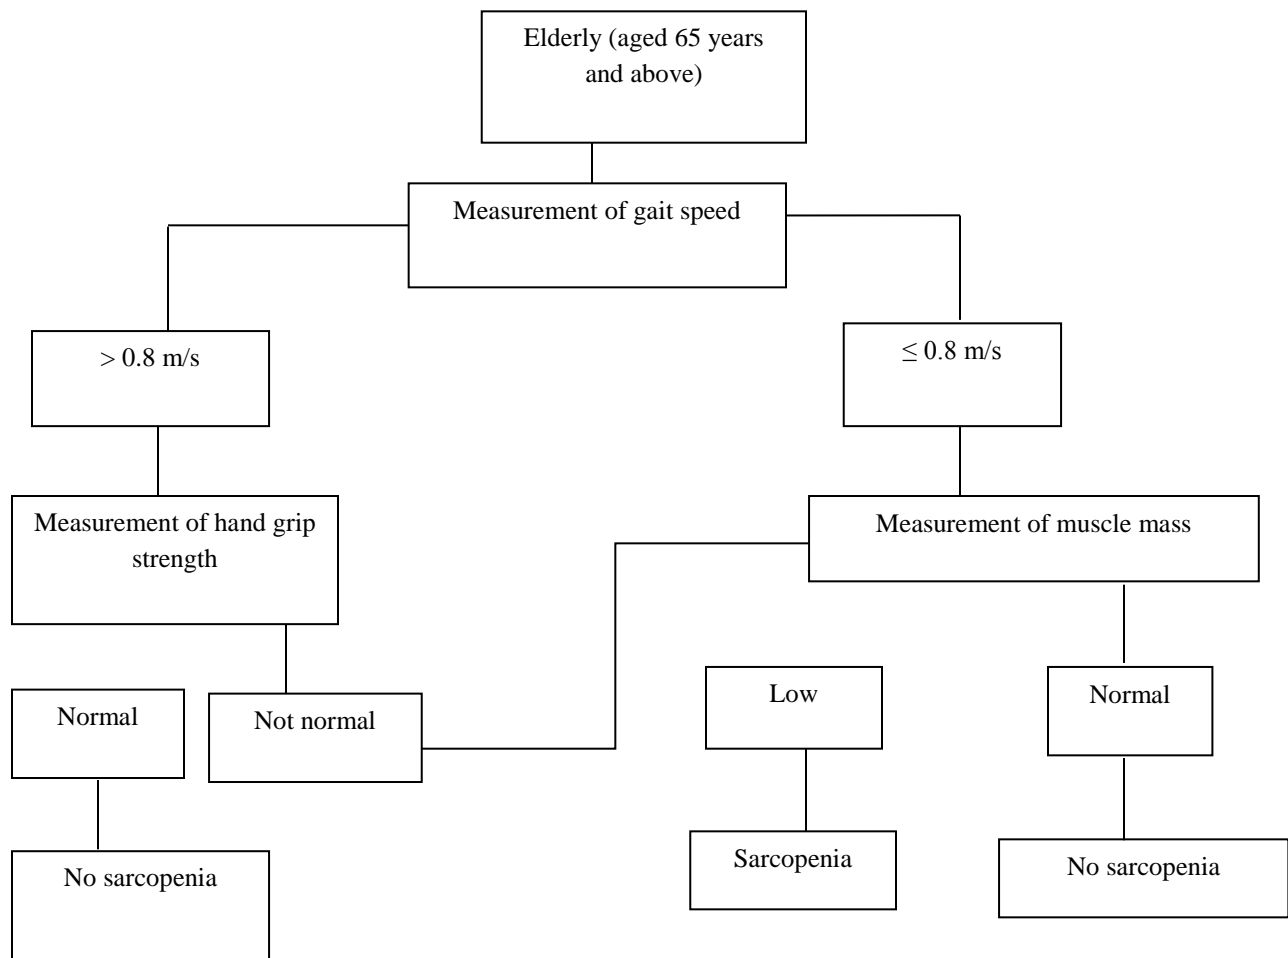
Elderly (aged 65 years and above)

Measurement of gait speed

> 0.8 m/s

≤ 0.8 m/s

Measurement of hand grip strength

Measurement of muscle mass

Normal

Not normal

Low

Normal

No sarcopenia

Sarcopenia

No sarcopenia